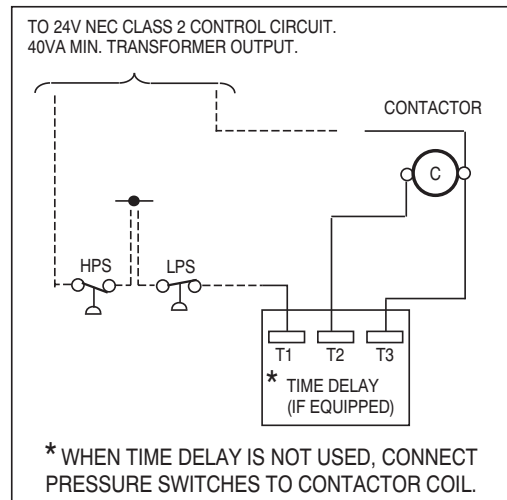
TO 24V NEC CLASS 2 CONTROL CIRCUIT.
40VA MIN. TRANSFORMER OUTPUT.

CONTACTOR

C

HPS

LPS

T1 T2 T3

* TIME DELAY
(IF EQUIPPED)

* WHEN TIME DELAY IS NOT USED, CONNECT PRESSURE SWITCHES TO CONTACTOR COIL.